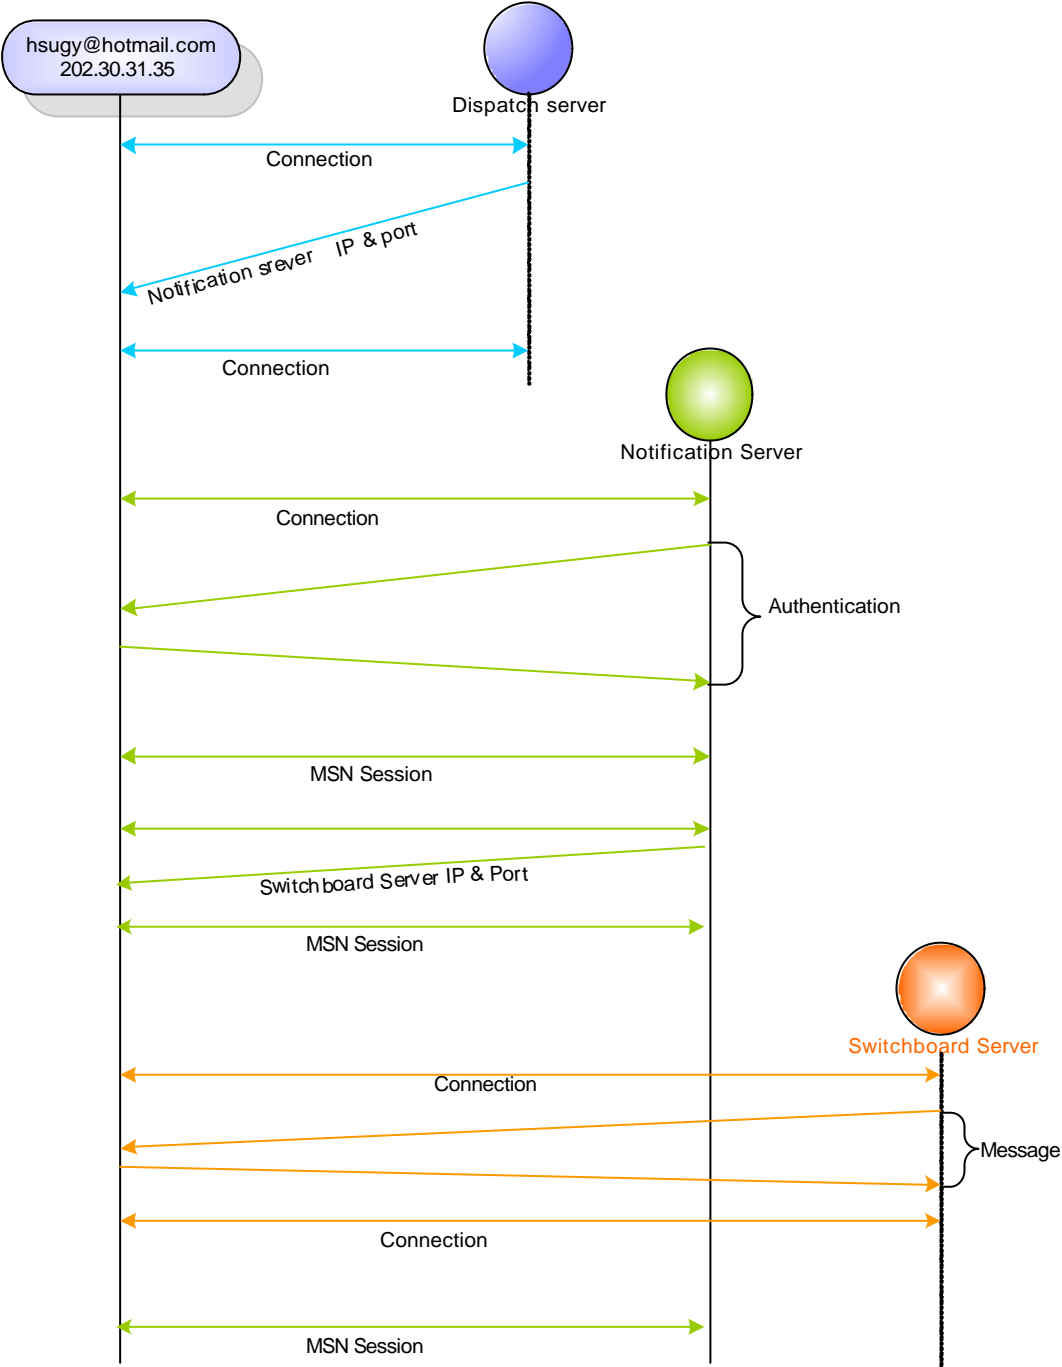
hsugy@hotmail.com
202.30.31.35

Dispatch server

Connection

Notification srever IP & port

Connection

Notification Server

Connection

Authentication

MSN Session

Switchboard Server IP & Port

MSN Session

Switchboard Server

Connection

Message

Connection

MSN Session